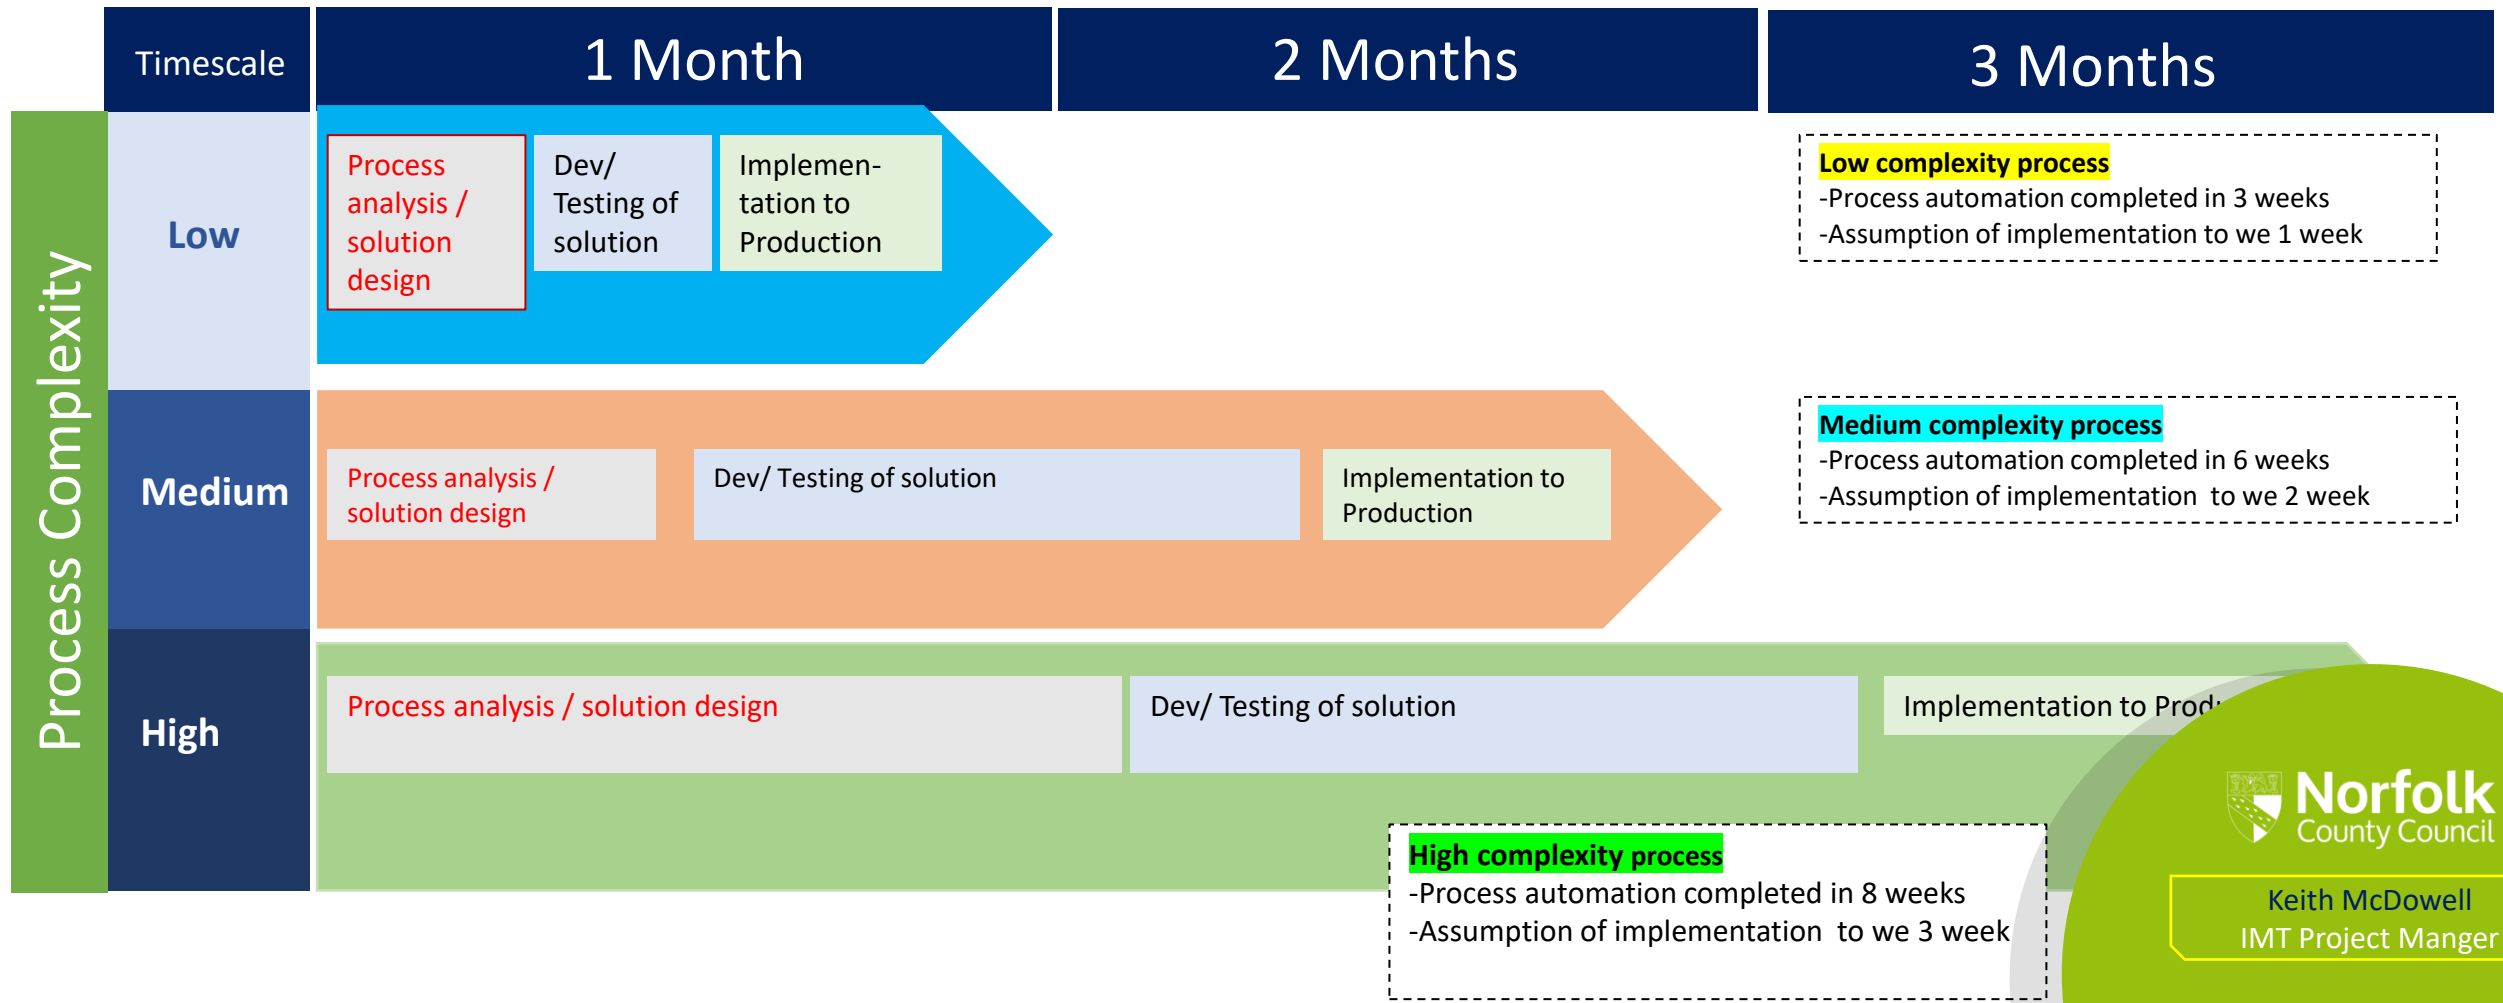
Timescale

1 Month

2 Months

3 Months

Process Complexity

Low

Process analysis / solution design

Dev/ Testing of solution

Implementation to Production

Low complexity process
-Process automation completed in 3 weeks
-Assumption of implementation to we 1 week

Medium

Process analysis / solution design

Dev/ Testing of solution

Implementation to Production

Medium complexity process
-Process automation completed in 6 weeks
-Assumption of implementation to we 2 week

High

Process analysis / solution design

Dev/ Testing of solution

Implementation to Prod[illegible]

High complexity process
-Process automation completed in 8 weeks
-Assumption of implementation to we 3 week

Norfolk County Council

Keith McDowell
IMT Project Manger